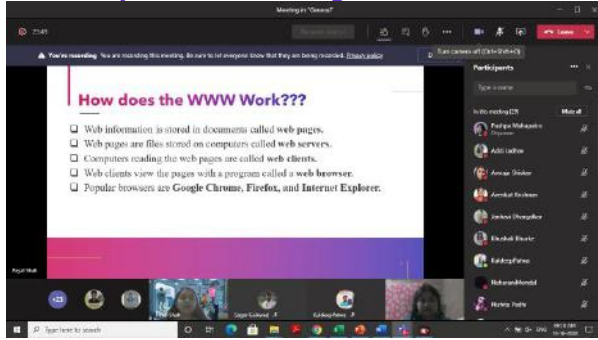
Meeting in "General"

23:45

Leave

You're recording. You are recording this meeting. Be sure to let everyone know that they are being recorded. Privacy policy

Turn camera off (Ctrl+Shift+O)

Participants

Type a name

In this meeting (23) Mute all

Pushpa Mahapatra Organiser

Aditi Jadhav

Amruta Shinde

Avantika Kasbekar

Jankavi Dhongadkar

Khushali Bhanje

Kuldeep Patwa

Mohammed Mondal

Harsha Pathe

How does the WWW Work???

Web information is stored in documents called **web pages**.

Web pages are files stored on computers called **web servers**.

Computers reading the web pages are called **web clients**.

Web clients view the pages with a program called a **web browser**.

Popular browsers are **Google Chrome**, **Firefox**, and **Internet Explorer**.

Payal Shah

Sagar Gaikwad

Kuldeep Patwa

Type here to search

ENG